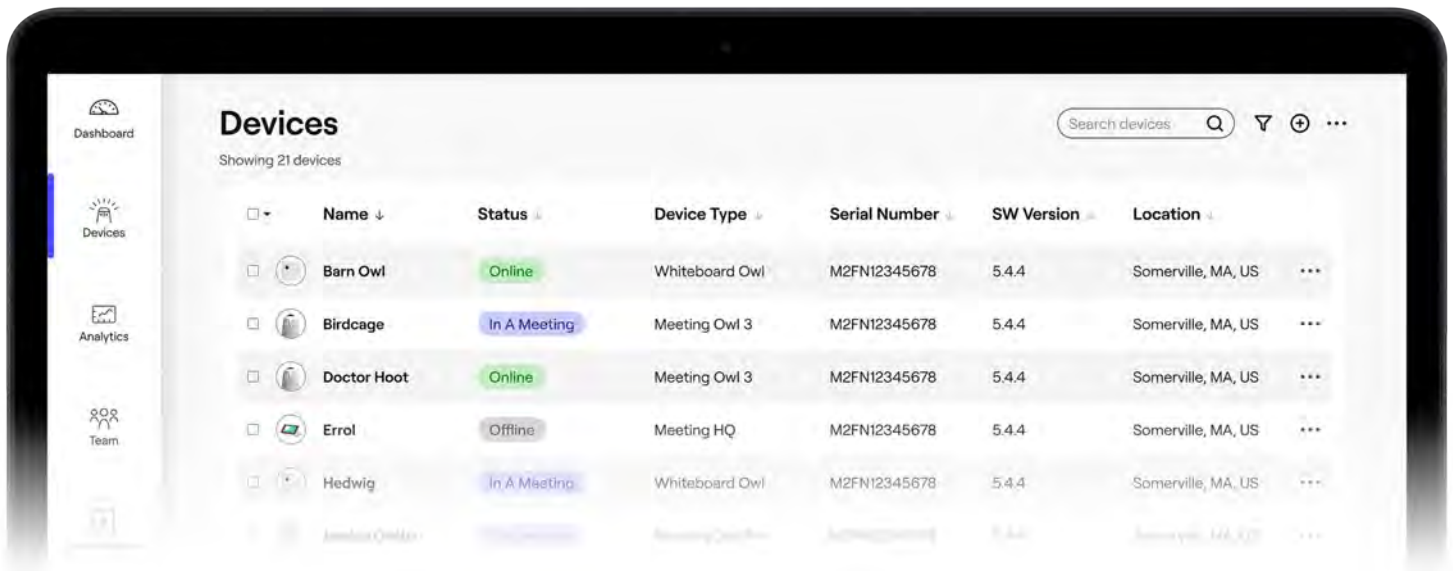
Dashboard

Devices

Analytics

Team

Devices

Showing 21 devices

Search devices

| | Name ↓ | Status | Device Type | Serial Number | SW Version | Location | |
|---|---|---|---|---|---|---|---|
| | Barn Owl | Online | Whiteboard Owl | M2FN12345678 | 5.4.4 | Somerville, MA, US | ··· |
| | Birdcage | In A Meeting | Meeting Owl 3 | M2FN12345678 | 5.4.4 | Somerville, MA, US | ··· |
| | Doctor Hoot | Online | Meeting Owl 3 | M2FN12345678 | 5.4.4 | Somerville, MA, US | ··· |
| | Errol | Offline | Meeting HQ | M2FN12345678 | 5.4.4 | Somerville, MA, US | ··· |
| | Hedwig | In A Meeting | Whiteboard Owl | M2FN12345678 | 5.4.4 | Somerville, MA, US | ··· |
| | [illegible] | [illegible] | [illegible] | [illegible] | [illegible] | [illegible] | |